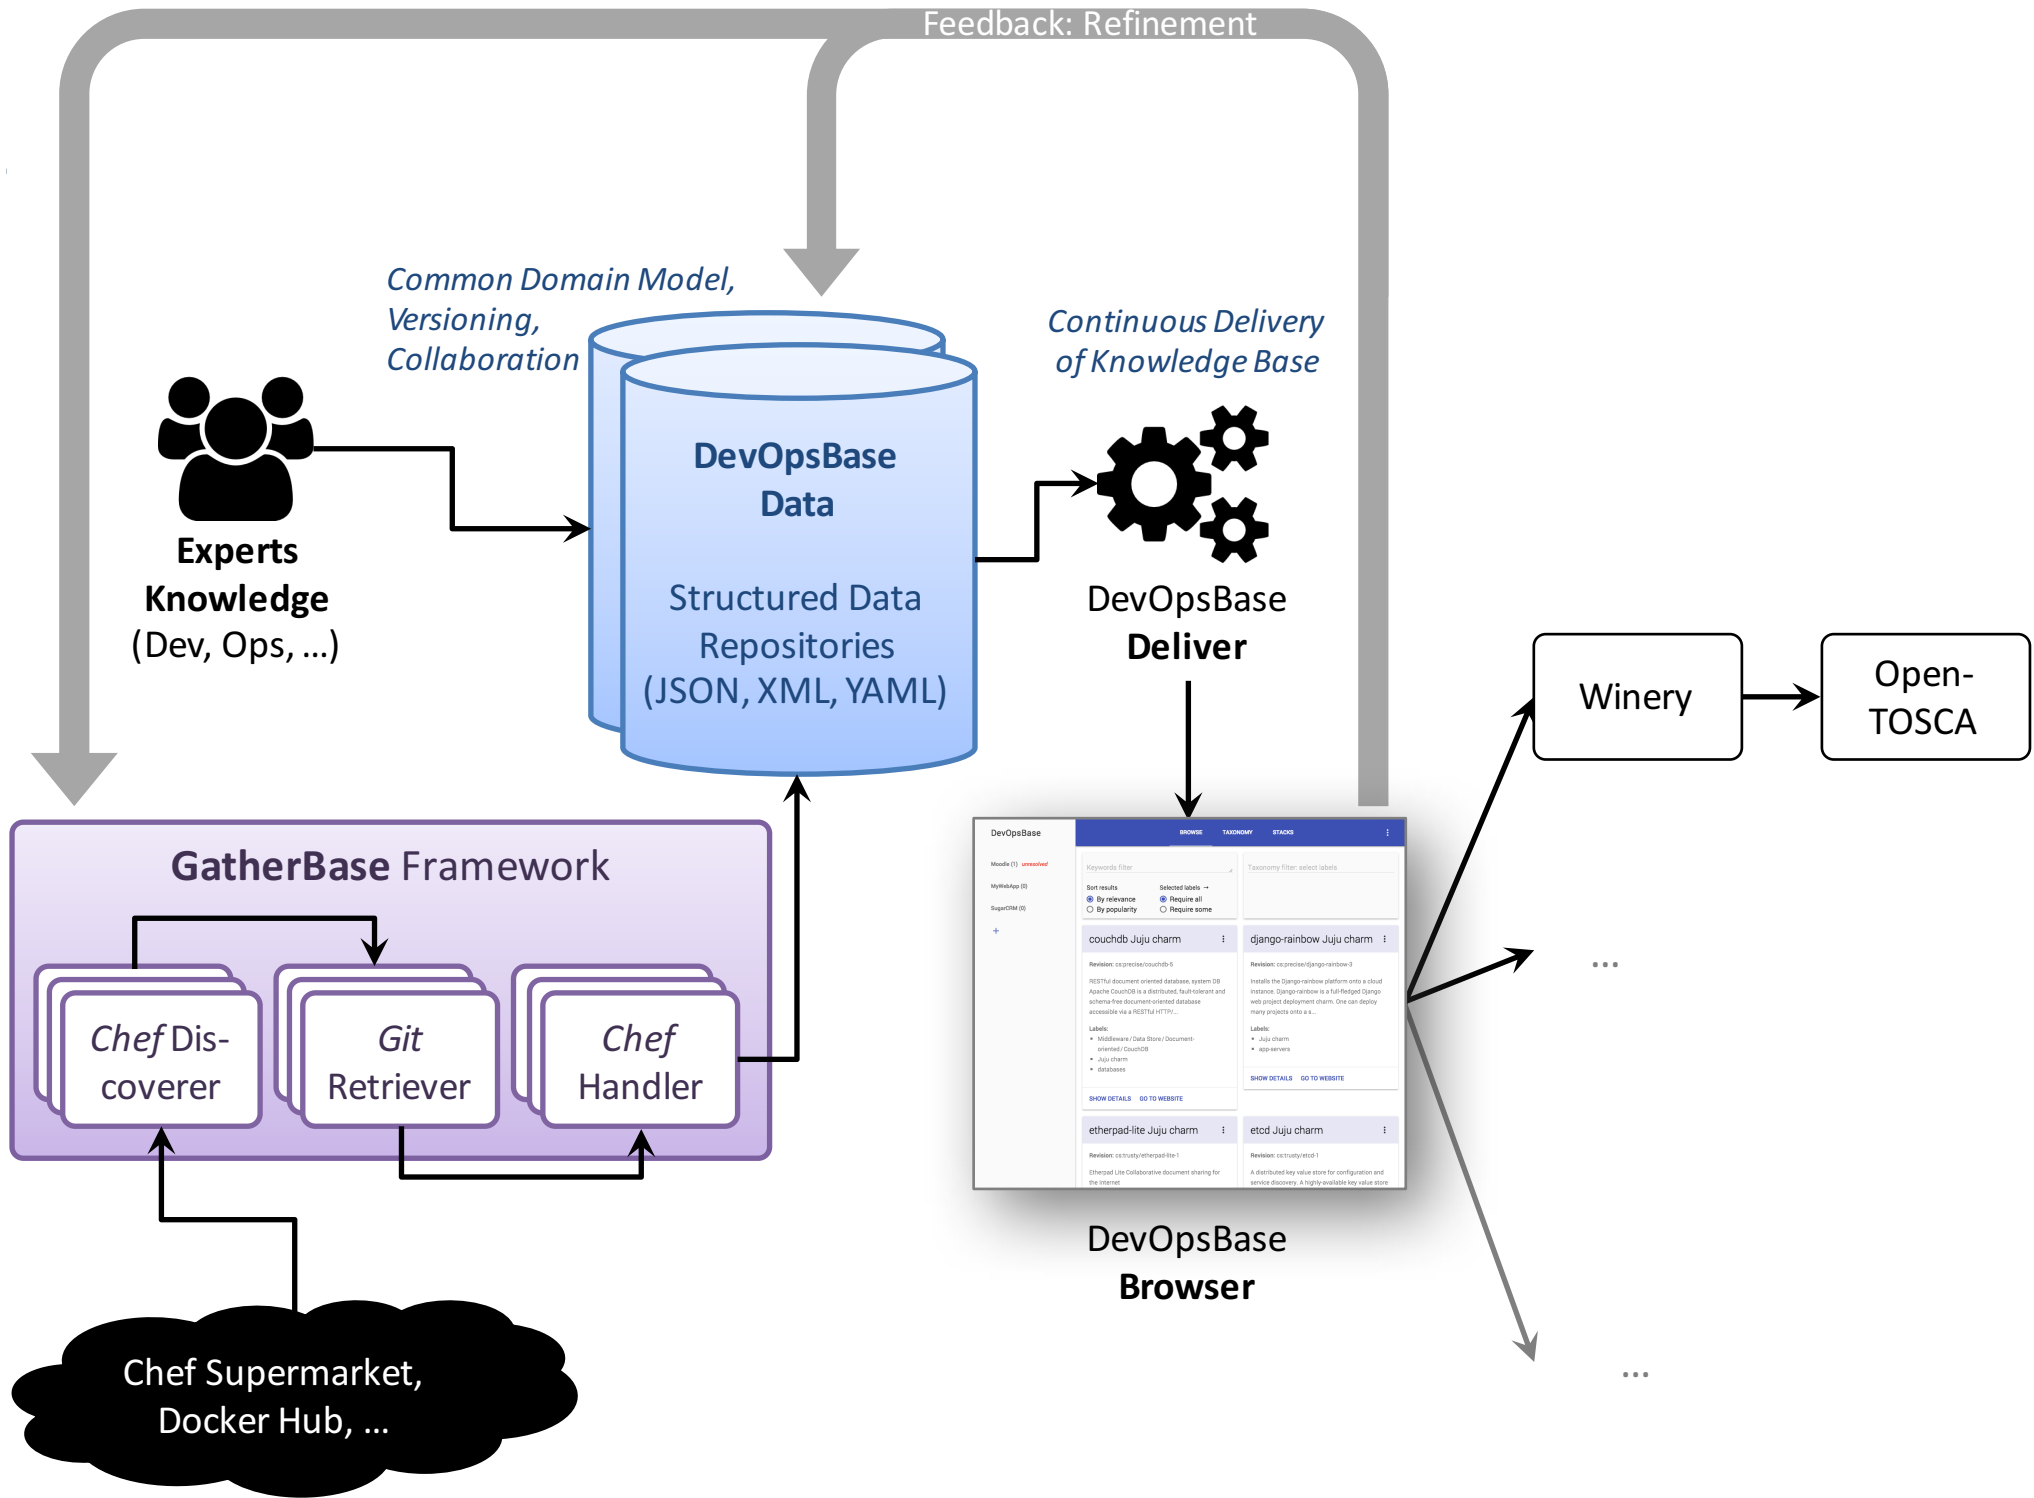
Feedback: Refinement

Common Domain Model, Versioning, Collaboration

DevOpsBase Data

Structured Data Repositories (JSON, XML, YAML)

Continuous Delivery of Knowledge Base

Experts Knowledge (Dev, Ops, ...)

DevOpsBase Deliver

Winery

Open-TOSCA

GatherBase Framework

Chef Discoverer

Git Retriever

Chef Handler

DevOpsBase

BROWSE TAXONOMY STACKS

Moodle (1) unresolved
MyWebApp (0)
SugarCRM (0)

Keywords filter
Taxonomy filter: select labels
Sort results
By relevance
By popularity
Selected labels
Require all
Require some

couchdb Juju charm
Revision: cs:precise/couchdb-5
RESTful document oriented database, system DB Apache CouchDB is a distributed, fault-tolerant and schema-free document-oriented database accessible via a RESTful HTTP...
Labels:
Middleware / Data Store / Document-oriented / CouchDB
Juju charm
databases
SHOW DETAILS GO TO WEBSITE

django-rainbow Juju charm
Revision: cs:precise/django-rainbow-3
Installs the Django-rainbow platform onto a cloud instance. Django-rainbow is a full-fledged Django web project deployment charm. One can deploy many projects onto a s...
Labels:
Juju charm
app-servers
SHOW DETAILS GO TO WEBSITE

etherpad-lite Juju charm
Revision: cs:trusty/etherpad-lite-1
Etherpad Lite Collaborative document sharing for the Internet

etcd Juju charm
Revision: cs:trusty/etcd-1
A distributed key value store for configuration and service discovery. A highly-available key value store

...

DevOpsBase Browser

...

Chef Supermarket, Docker Hub, ...